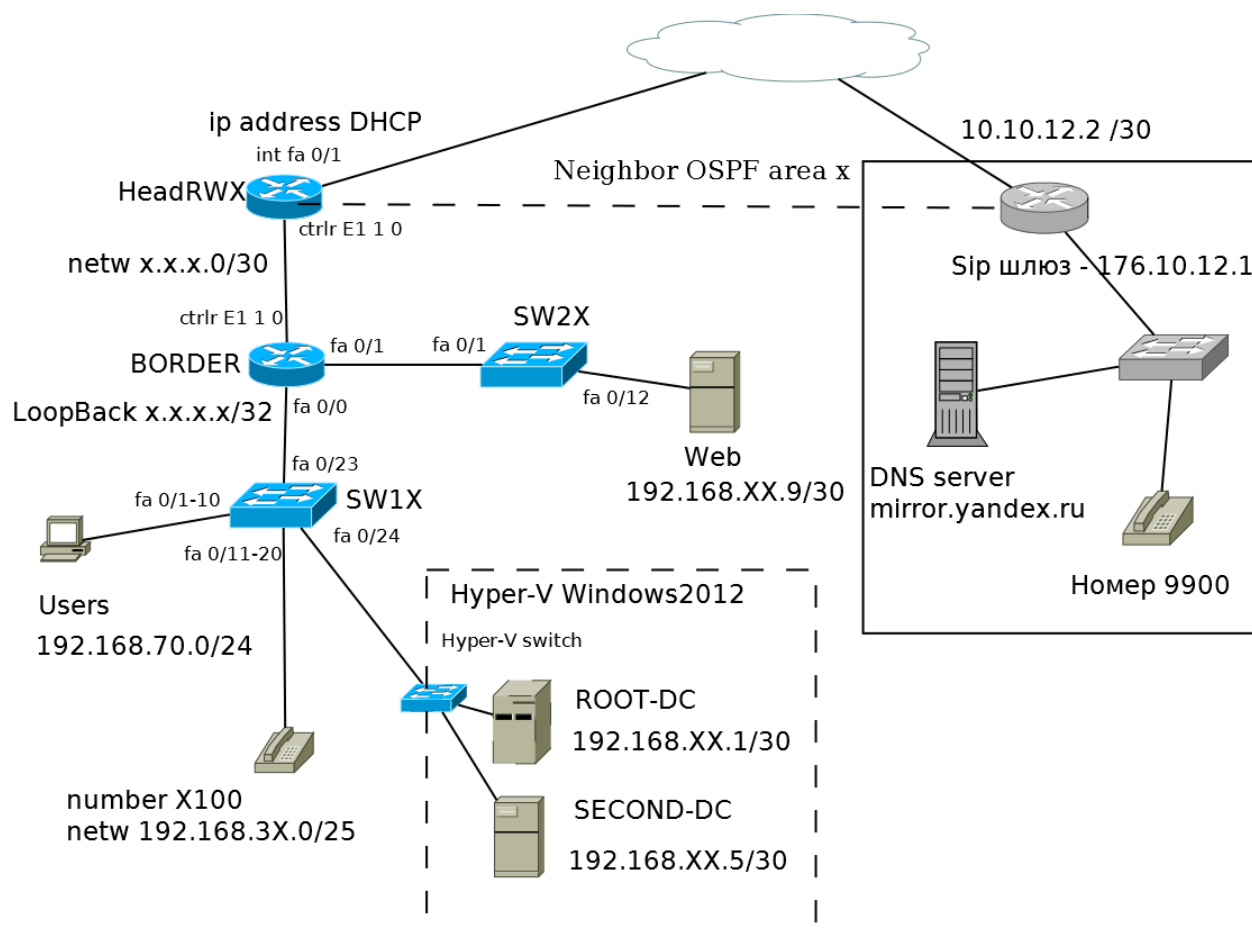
ip address DHCP

int fa 0/1

HeadRWX

ctrlr E1 1 0

netw x.x.x.0/30

ctrlr E1 1 0

BORDER

LoopBack x.x.x.x/32

fa 0/1

fa 0/0

fa 0/1

SW2X

fa 0/12

Web
192.168.XX.9/30

fa 0/23

fa 0/1-10

SW1X

fa 0/24

fa 0/11-20

Users

192.168.70.0/24

number X100
netw 192.168.3X.0/25

Hyper-V Windows2012

Hyper-V switch

ROOT-DC

192.168.XX.1/30

SECOND-DC

192.168.XX.5/30

Neighbor OSPF area x

10.10.12.2 /30

Sip шлюз - 176.10.12.1

DNS server
mirror.yandex.ru

Номер 9900